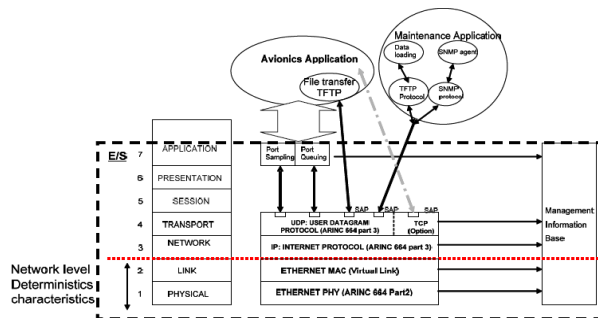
Maintenance Application

Data loading

SNMP agent

TFTP Protocol

SNMP protocol

Avionics Application

File transfer TFTP

E/S

7 APPLICATION

6 PRESENTATION

5 SESSION

4 TRANSPORT

3 NETWORK

2 LINK

1 PHYSICAL

Port Sampling

Port Queuing

SAP

SAP

SAP

UDP: USER DATAGRAM PROTOCOL (ARINC 664 part 3)

TCP (Option)

IP: INTERNET PROTOCOL (ARINC 664 part 3)

ETHERNET MAC (Virtual Link)

ETHERNET PHY (ARINC 664 Part2)

Management Information Base

Network level Deterministics characteristics